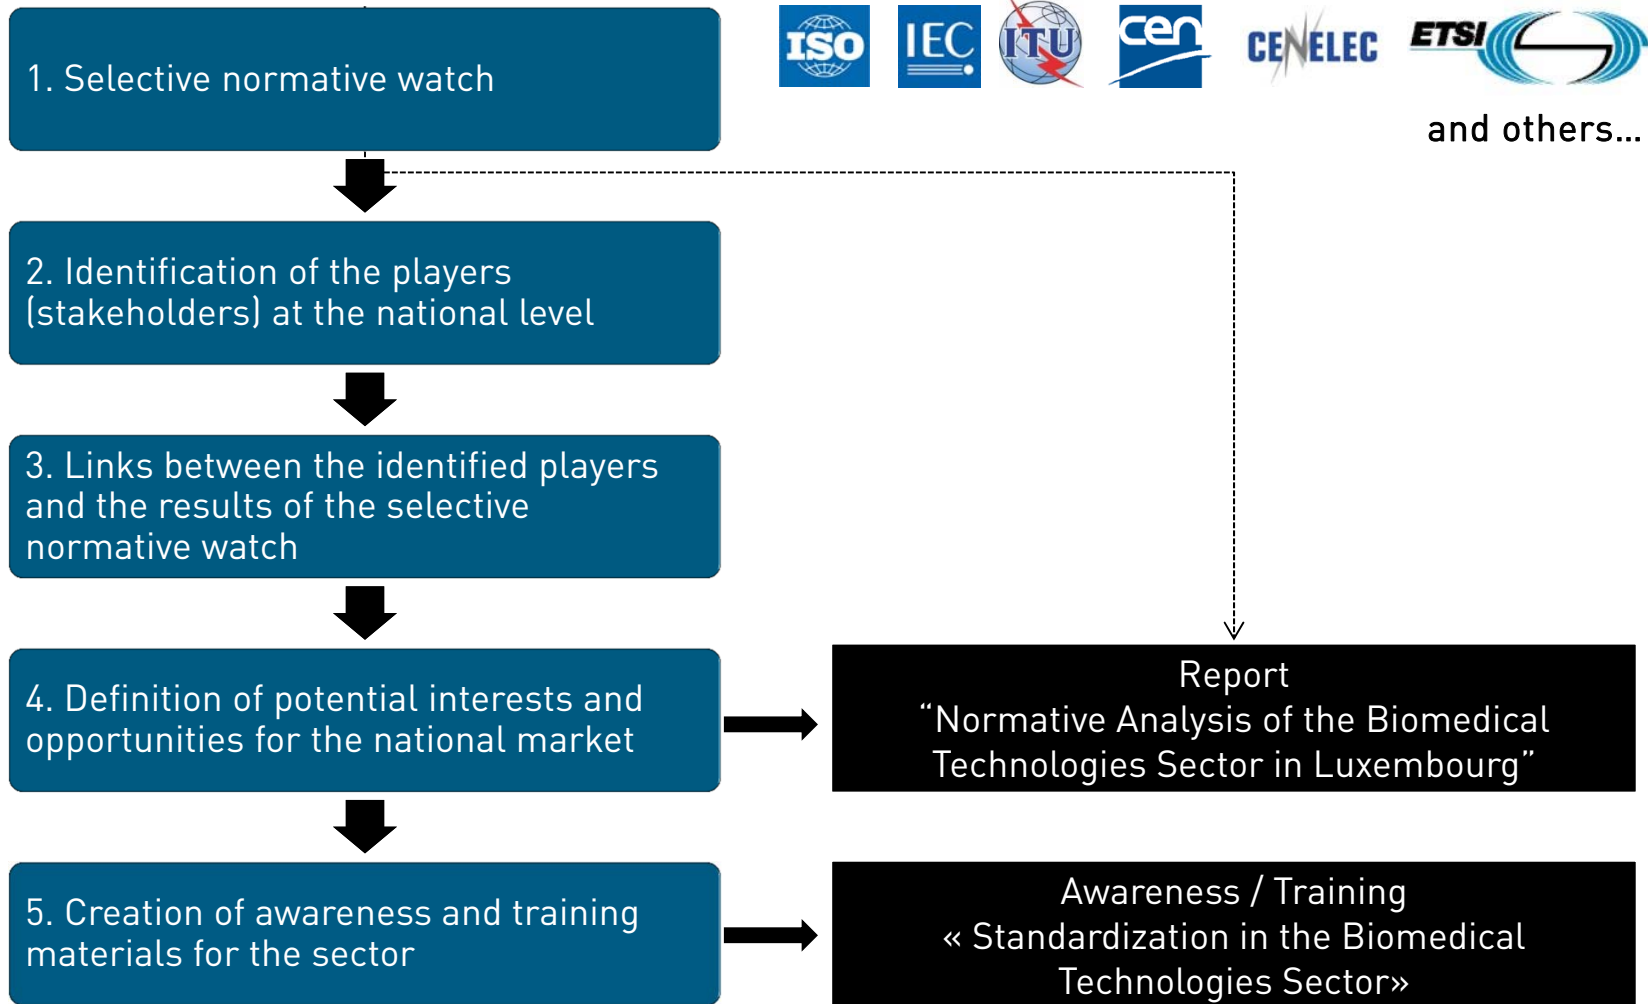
1. Selective normative watch

ISO IEC ITU cen CENELEC ETSI

and others...

2. Identification of the players (stakeholders) at the national level

3. Links between the identified players and the results of the selective normative watch

4. Definition of potential interests and opportunities for the national market

Report
“Normative Analysis of the Biomedical Technologies Sector in Luxembourg”

5. Creation of awareness and training materials for the sector

Awareness / Training
« Standardization in the Biomedical Technologies Sector»